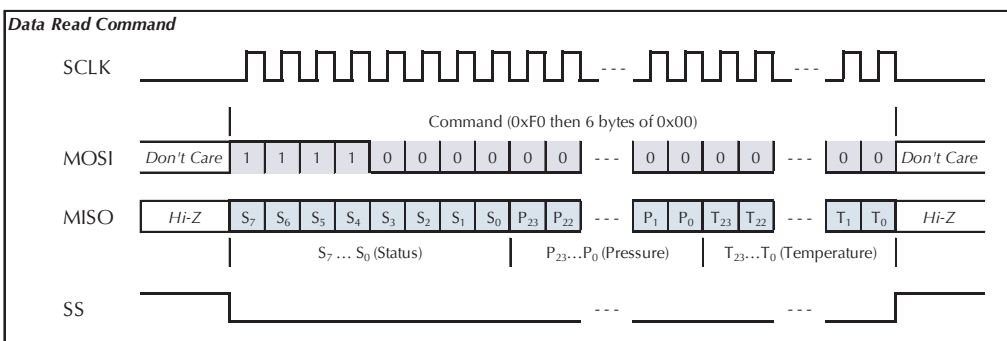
Data Read Command

SCLK

Command (0xF0 then 6 bytes of 0x00)

MOSI Don't Care 1 1 1 1 0 0 0 0 0 0 --- 0 0 0 0 --- 0 0 Don't Care

MISO Hi-Z $S_7$ $S_6$ $S_5$ $S_4$ $S_3$ $S_2$ $S_1$ $S_0$ $P_{23}$ $P_{22}$ --- $P_1$ $P_0$ $T_{23}$ $T_{22}$ --- $T_1$ $T_0$ Hi-Z

$S_7$ … $S_0$ (Status) $P_{23}$…$P_0$ (Pressure) $T_{23}$…$T_0$ (Temperature)

SS --- ---